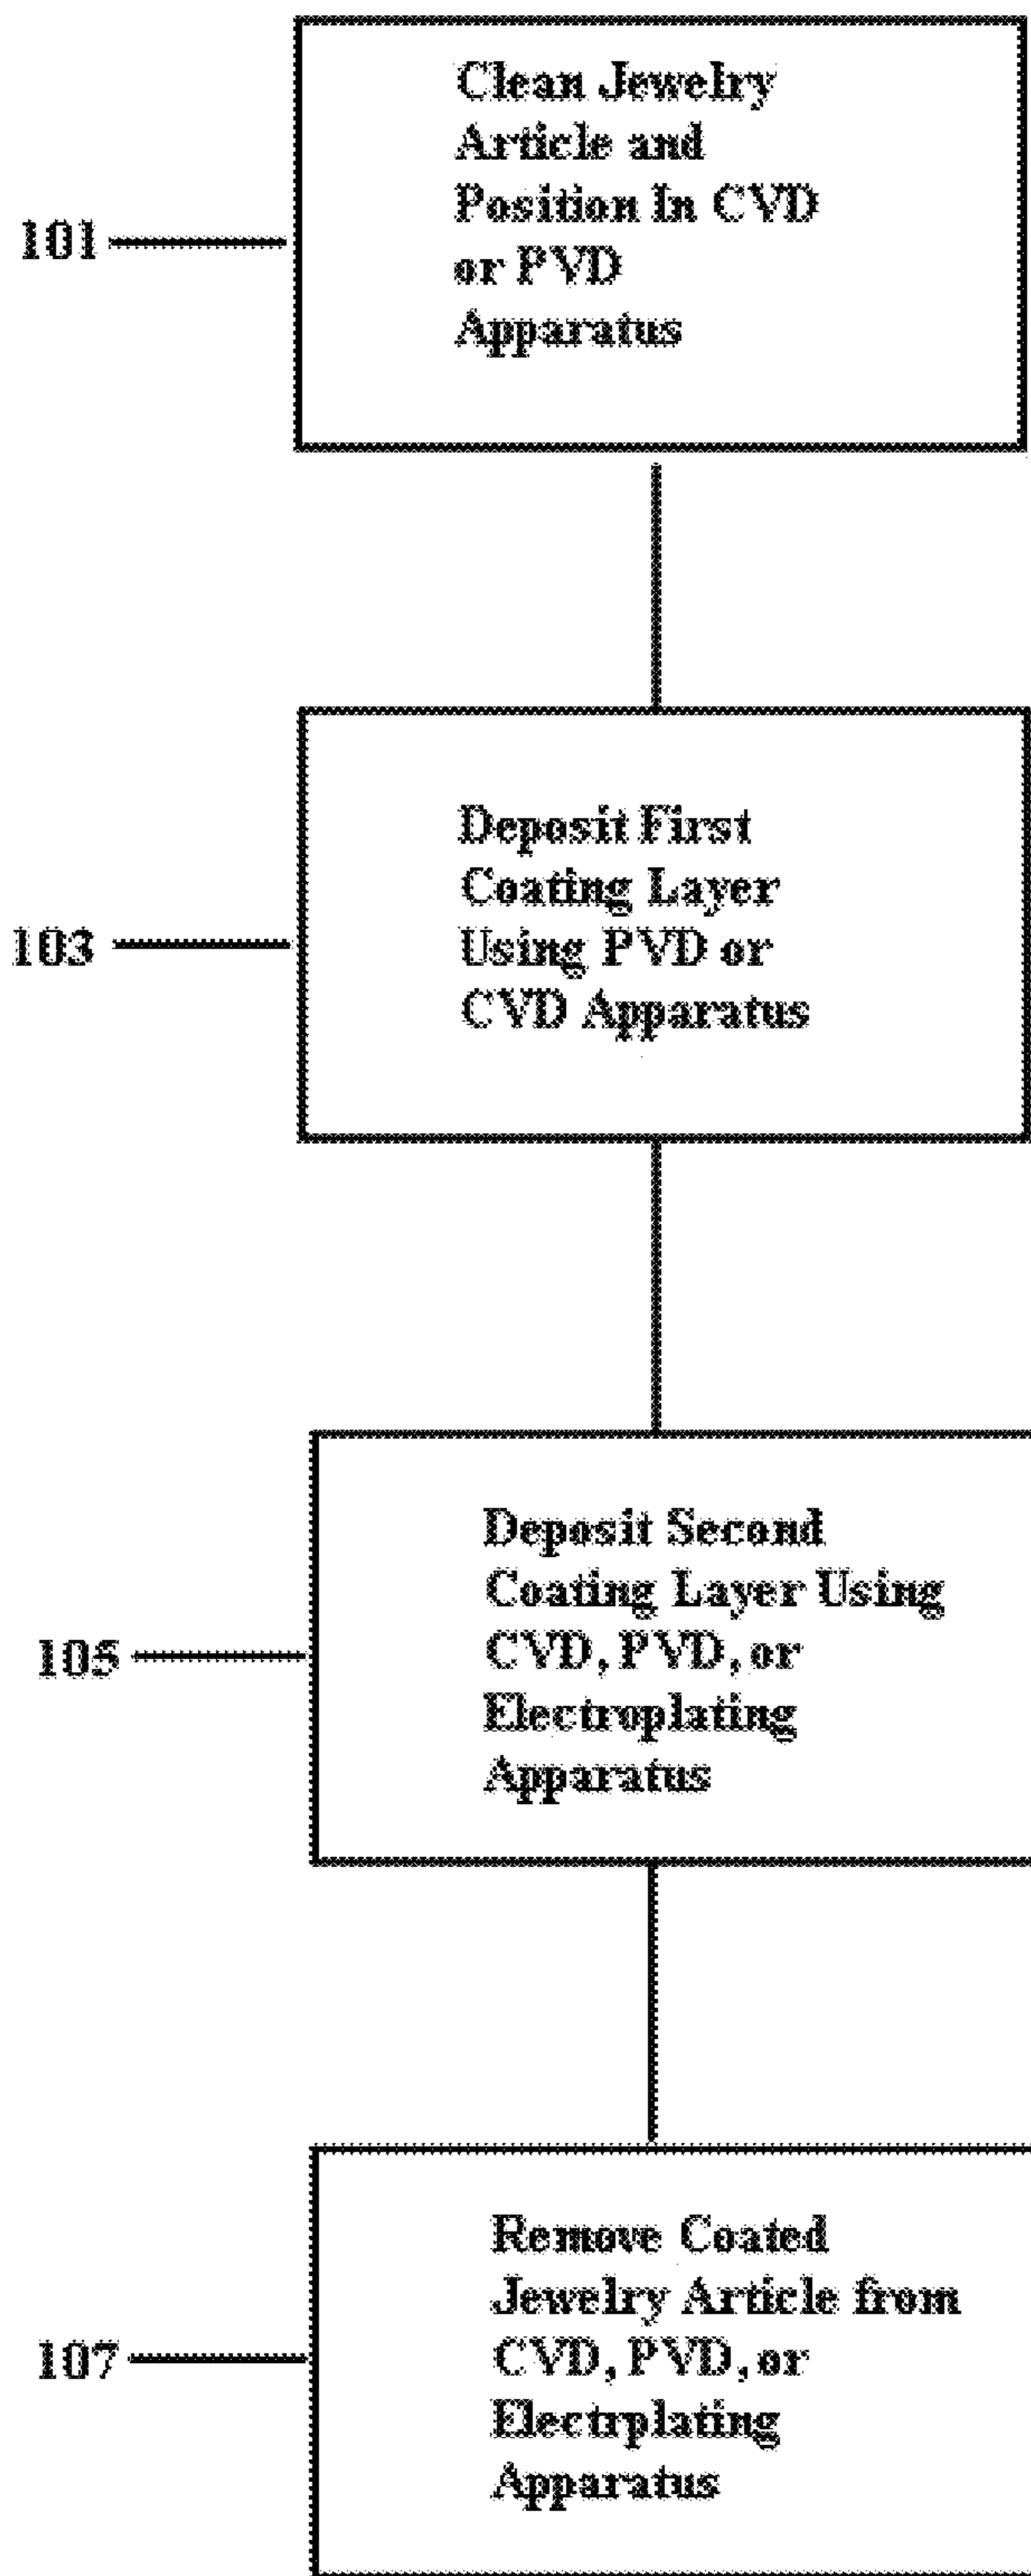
101

Clean Jewelry Article and Position In CVD or PVD Apparatus

103

Deposit First Coating Layer Using PVD or CVD Apparatus

105

Deposit Second Coating Layer Using CVD, PVD, or Electroplating Apparatus

107

Remove Coated Jewelry Article from CVD, PVD, or Electrplating Apparatus